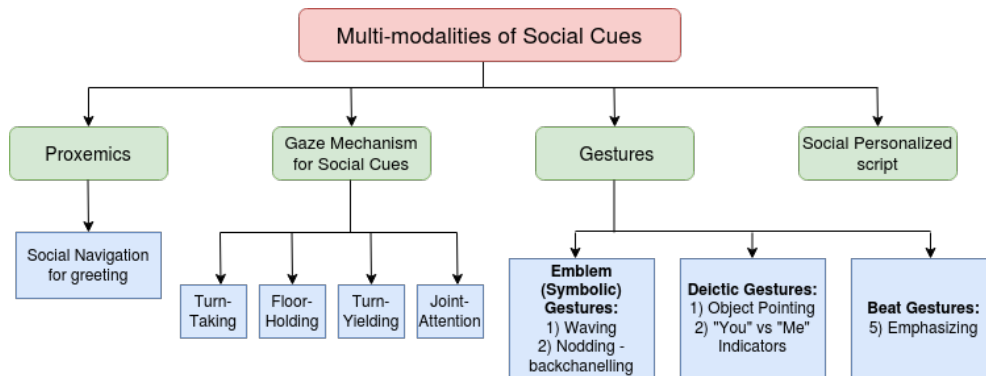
Multi-modalities of Social Cues

Proxemics

Gaze Mechanism for Social Cues

Gestures

Social Personalized script

Social Navigation for greeting

Turn-Taking

Floor-Holding

Turn-Yielding

Joint-Attention

Emblem (Symbolic) Gestures:
1) Waving
2) Nodding - backchanelling

Deictic Gestures:
1) Object Pointing
2) "You" vs "Me" Indicators

Beat Gestures:
5) Emphasizing